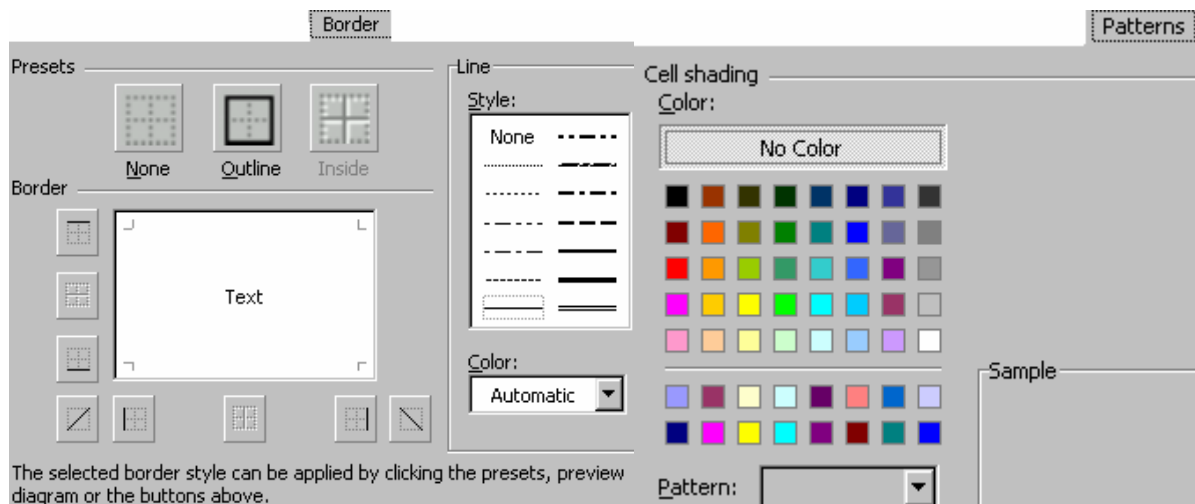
Border

Presets

None Outline Inside

Border

Text

Line

Style:

None

Color:

Automatic

The selected border style can be applied by clicking the presets, preview diagram or the buttons above.

Patterns

Cell shading

Color:

No Color

Sample

Pattern: